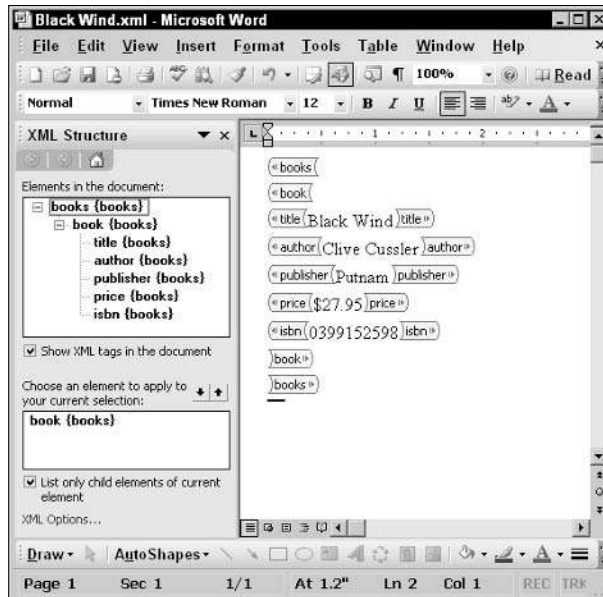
Black Wind.xml - Microsoft Word

File Edit View Insert Format Tools Table Window Help

100% Read

Normal Times New Roman 12 B I U

XML Structure

Elements in the document:

books {books}
book {books}
title {books}
author {books}
publisher {books}
price {books}
isbn {books}

Show XML tags in the document

Choose an element to apply to your current selection:

book {books}

List only child elements of current element

XML Options...

books
book
title Black Wind title
author Clive Cussler author
publisher Putnam publisher
price $27.95 price
isbn 0399152598 isbn
book
books

Draw AutoShapes

Page 1 Sec 1 1/1 At 1.2" Ln 2 Col 1 REC TRK